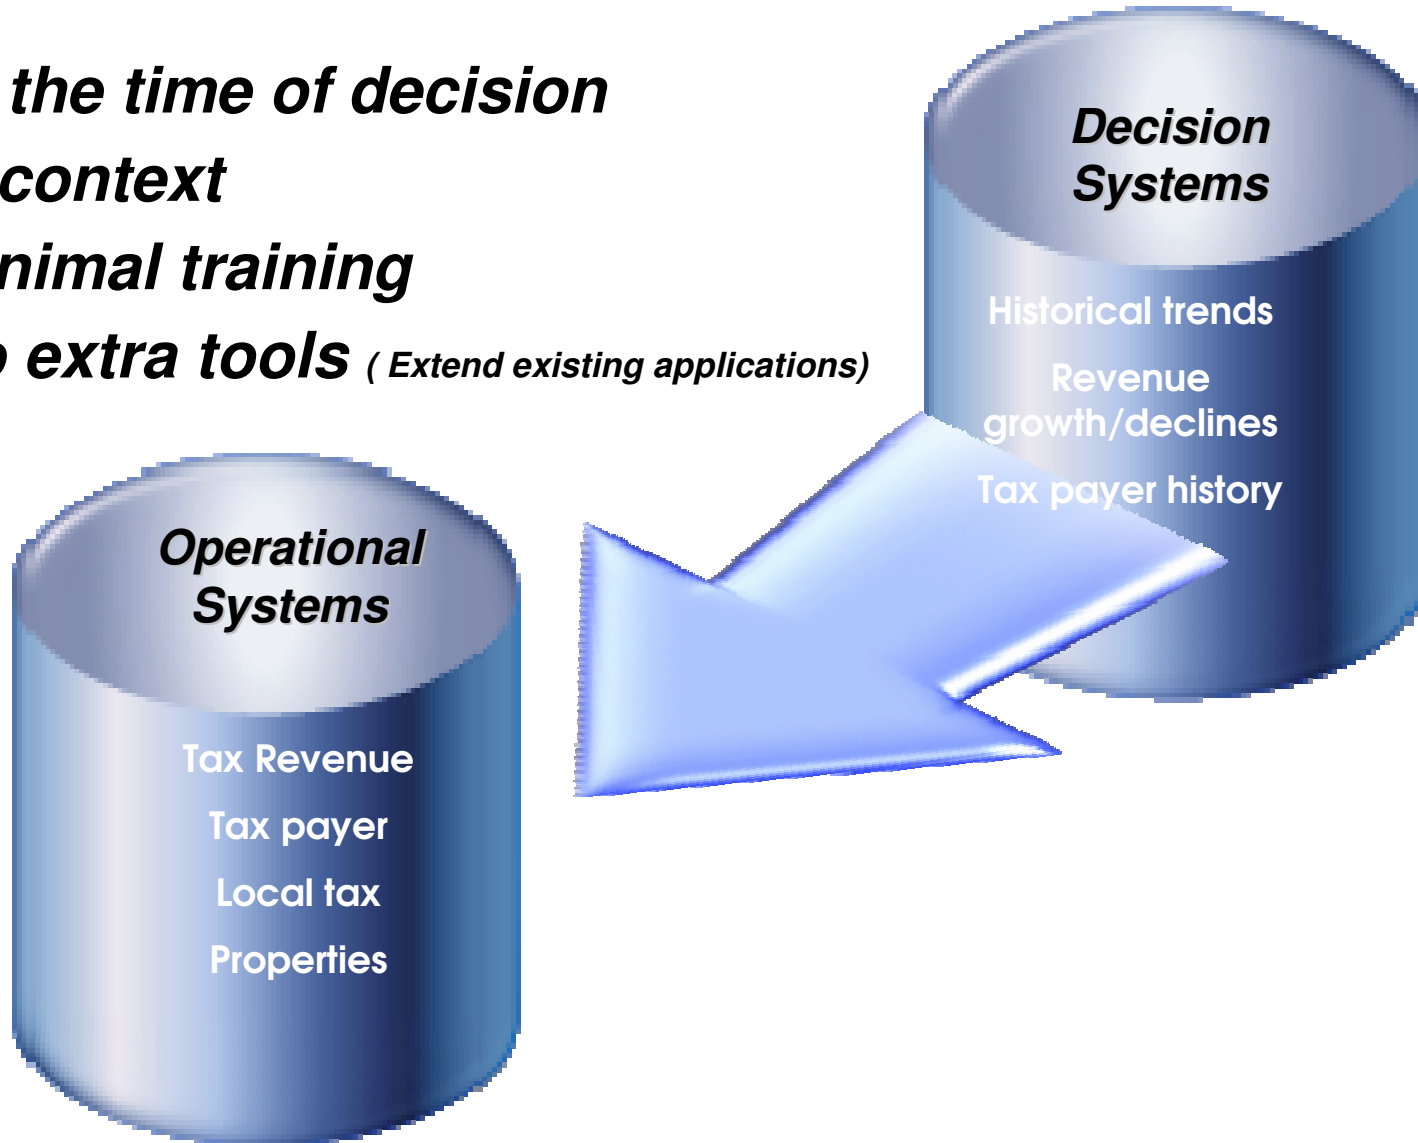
the time of decision
context
nimal training
extra tools ( Extend existing applications)

Decision Systems

Historical trends

Revenue growth/declines

Tax payer history

Operational Systems

Tax Revenue

Tax payer

Local tax

Properties